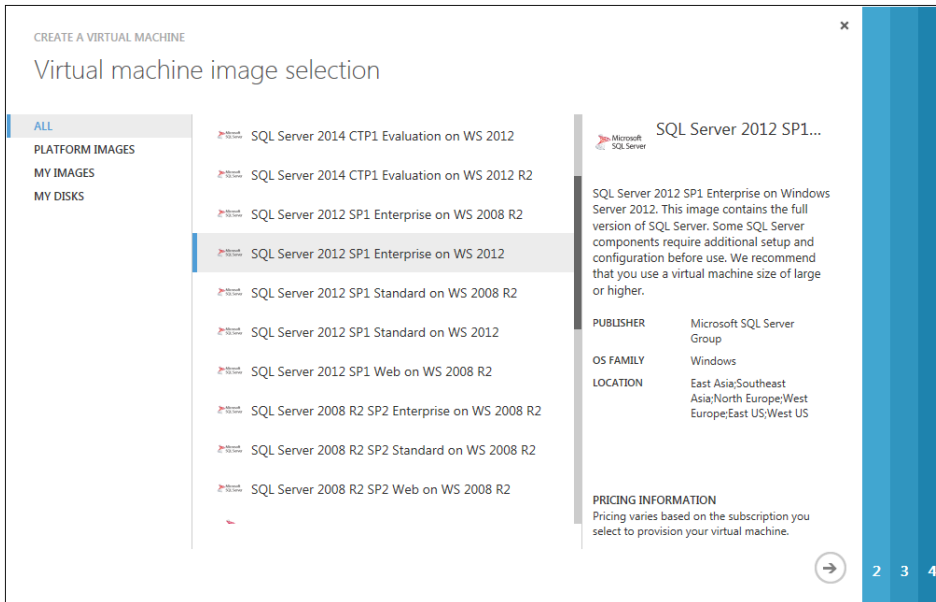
CREATE A VIRTUAL MACHINE

Virtual machine image selection

×

ALL
PLATFORM IMAGES
MY IMAGES
MY DISKS

SQL Server 2014 CTP1 Evaluation on WS 2012
SQL Server 2014 CTP1 Evaluation on WS 2012 R2
SQL Server 2012 SP1 Enterprise on WS 2008 R2
SQL Server 2012 SP1 Enterprise on WS 2012
SQL Server 2012 SP1 Standard on WS 2008 R2
SQL Server 2012 SP1 Standard on WS 2012
SQL Server 2012 SP1 Web on WS 2008 R2
SQL Server 2008 R2 SP2 Enterprise on WS 2008 R2
SQL Server 2008 R2 SP2 Standard on WS 2008 R2
SQL Server 2008 R2 SP2 Web on WS 2008 R2

Microsoft SQL Server

SQL Server 2012 SP1...

SQL Server 2012 SP1 Enterprise on Windows Server 2012. This image contains the full version of SQL Server. Some SQL Server components require additional setup and configuration before use. We recommend that you use a virtual machine size of large or higher.

| PUBLISHER | Microsoft SQL Server Group |
|---|---|
| OS FAMILY | Windows |
| LOCATION | East Asia;Southeast Asia;North Europe;West Europe;East US;West US |

PRICING INFORMATION
Pricing varies based on the subscription you select to provision your virtual machine.

2 3 4